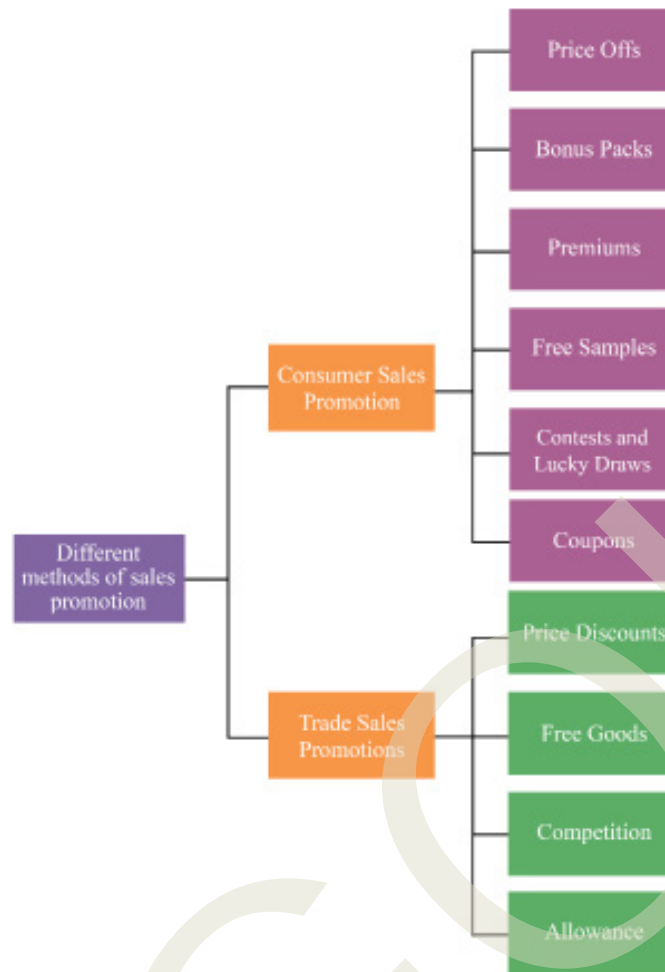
Different methods of sales promotion

Consumer Sales Promotion

Price Offs

Bonus Packs

Premiums

Free Samples

Contests and Lucky Draws

Coupons

Trade Sales Promotions

Price Discounts

Free Goods

Competition

Allowance